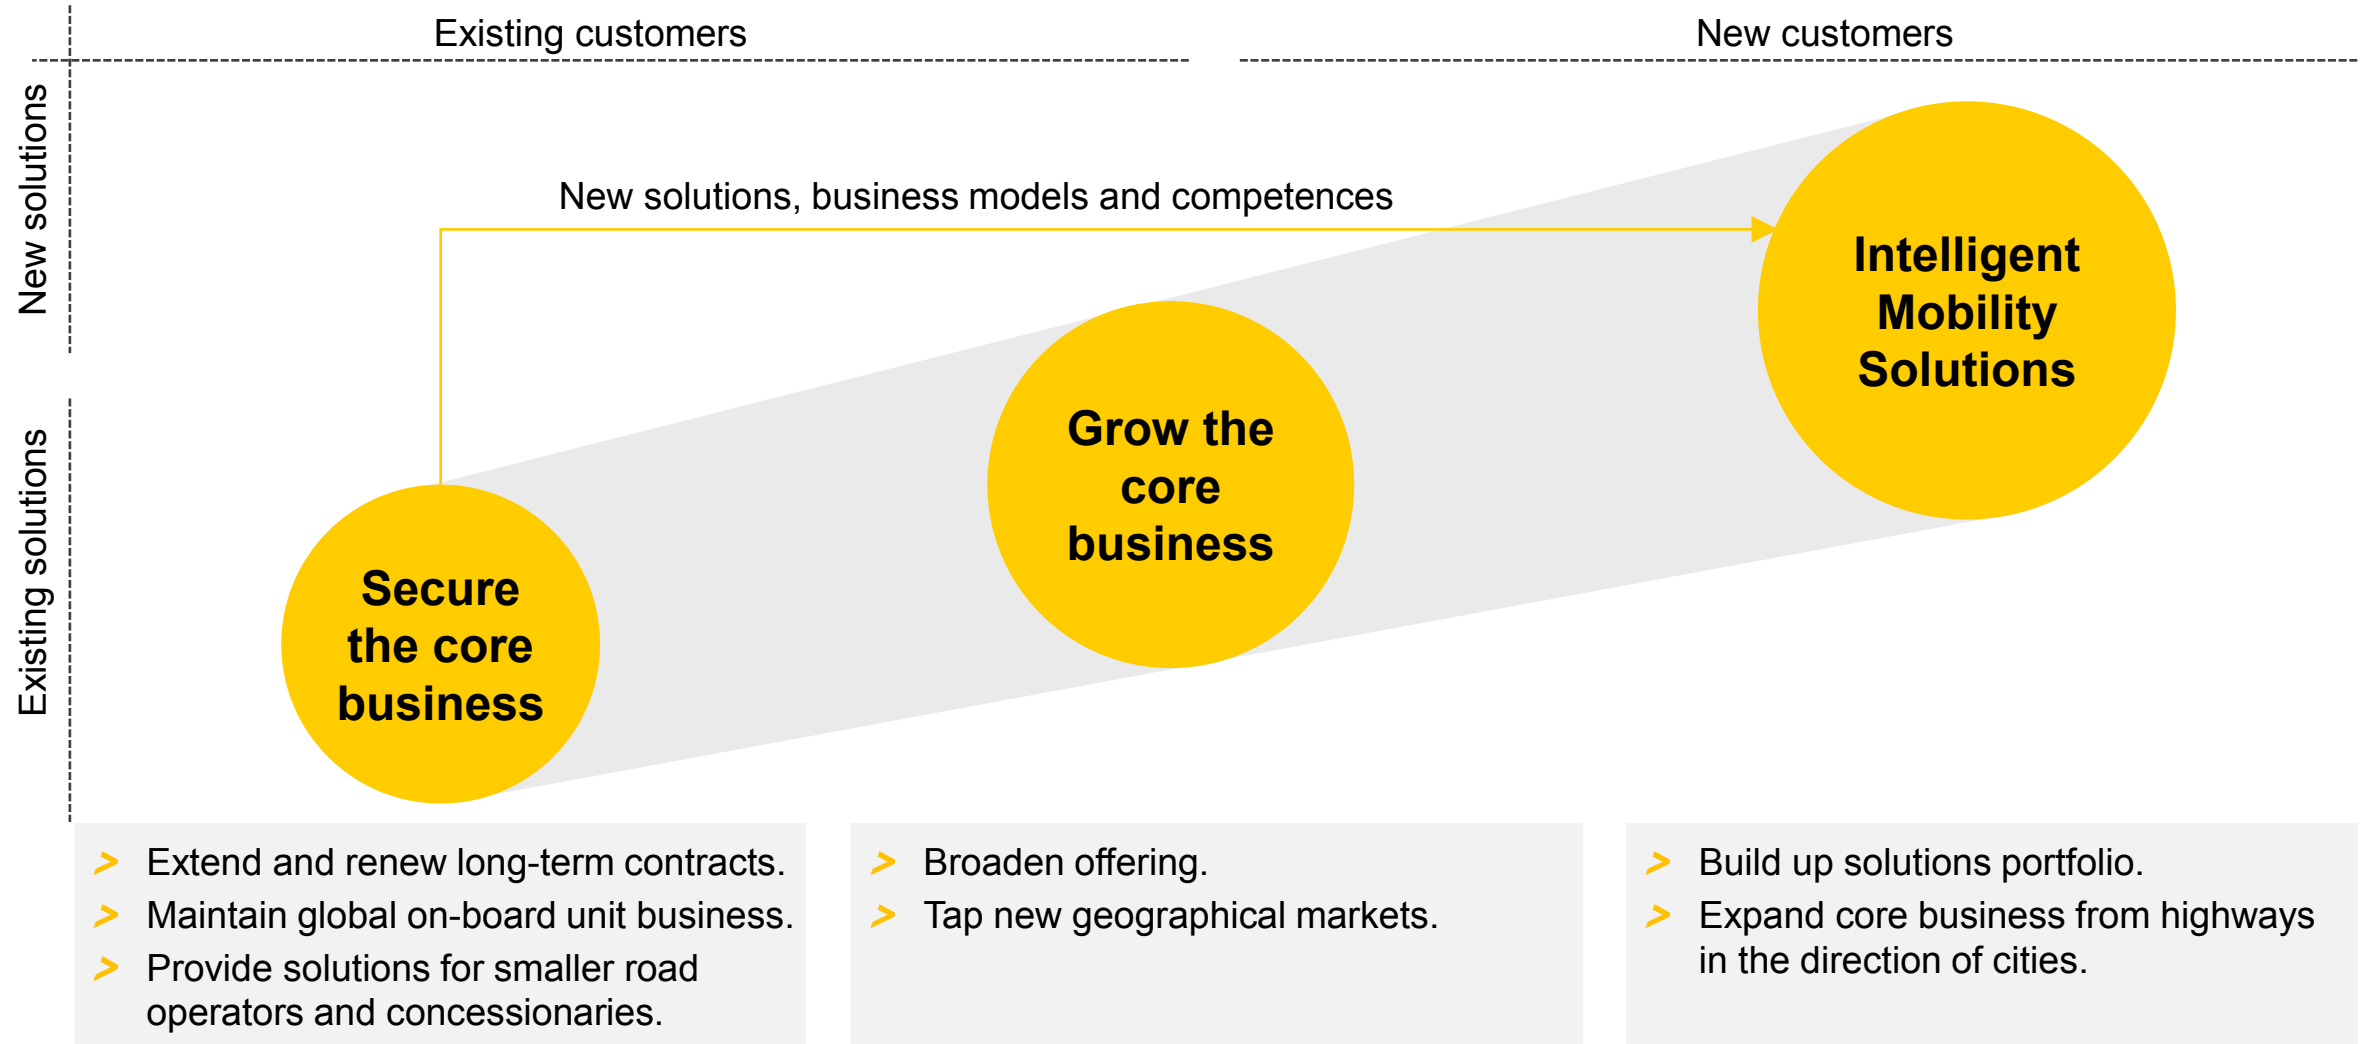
Existing customers

New customers

New solutions

Existing solutions

New solutions, business models and competences

Intelligent Mobility Solutions

Grow the core business

Secure the core business

> Extend and renew long-term contracts.
> Maintain global on-board unit business.
> Provide solutions for smaller road operators and concessionaries.

> Broaden offering.
> Tap new geographical markets.

> Build up solutions portfolio.
> Expand core business from highways in the direction of cities.